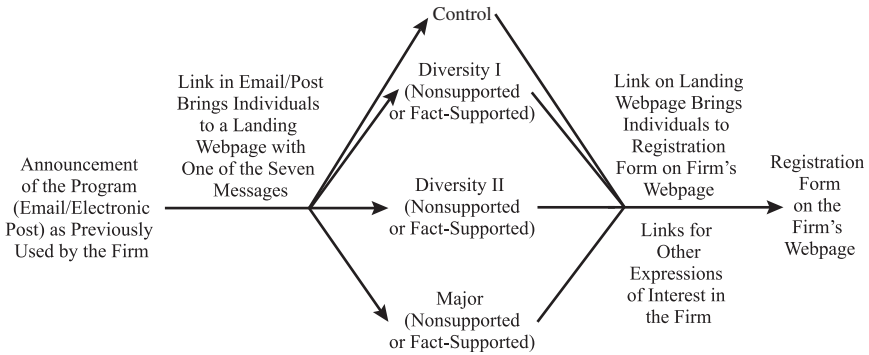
Announcement of the Program (Email/Electronic Post) as Previously Used by the Firm

Link in Email/Post Brings Individuals to a Landing Webpage with One of the Seven Messages

Control

Diversity I (Nonsupported or Fact-Supported)

Diversity II (Nonsupported or Fact-Supported)

Major (Nonsupported or Fact-Supported)

Link on Landing Webpage Brings Individuals to Registration Form on Firm's Webpage

Links for Other Expressions of Interest in the Firm

Registration Form on the Firm's Webpage